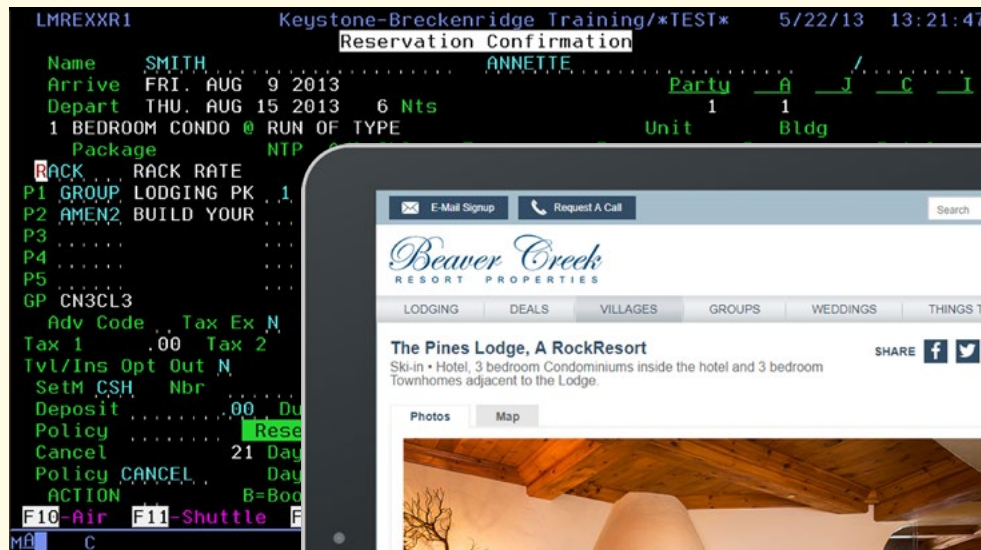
LMREXXR1 Keystone-Breckenridge Training/*TEST* 5/22/13 13:21:47

Reservation Confirmation

Name SMITH .................. ANNETTE ................ / .......
Arrive FRI. AUG 9 2013 Party A J C I
Depart THU. AUG 15 2013 6 Nts 1 1
1 BEDROOM CONDO @ RUN OF TYPE Unit Bldg
Package NTP
RACK . . . RACK RATE
P1 GROUP LODGING PK 1
P2 AMEN2 BUILD YOUR ..
P3 ...... ..
P4 ...... ..
P5 ...... ..
GP CN3CL3
Adv Code .. Tax Ex N
Tax 1 .00 Tax 2
Tvl/Ins Opt Out N
SetM CSH Nbr
Deposit ........ .00 Du
Policy ........ Rese
Cancel 21 Day
Policy CANCEL Day
ACTION B=Boo
F10-Air F11-Shuttle F
MA C

E-Mail Signup Request A Call Search

Beaver Creek
RESORT PROPERTIES

LODGING DEALS VILLAGES GROUPS WEDDINGS THINGS T

The Pines Lodge, A RockResort
SHARE
Ski-in • Hotel, 3 bedroom Condominiums inside the hotel and 3 bedroom Townhomes adjacent to the Lodge.

Photos Map